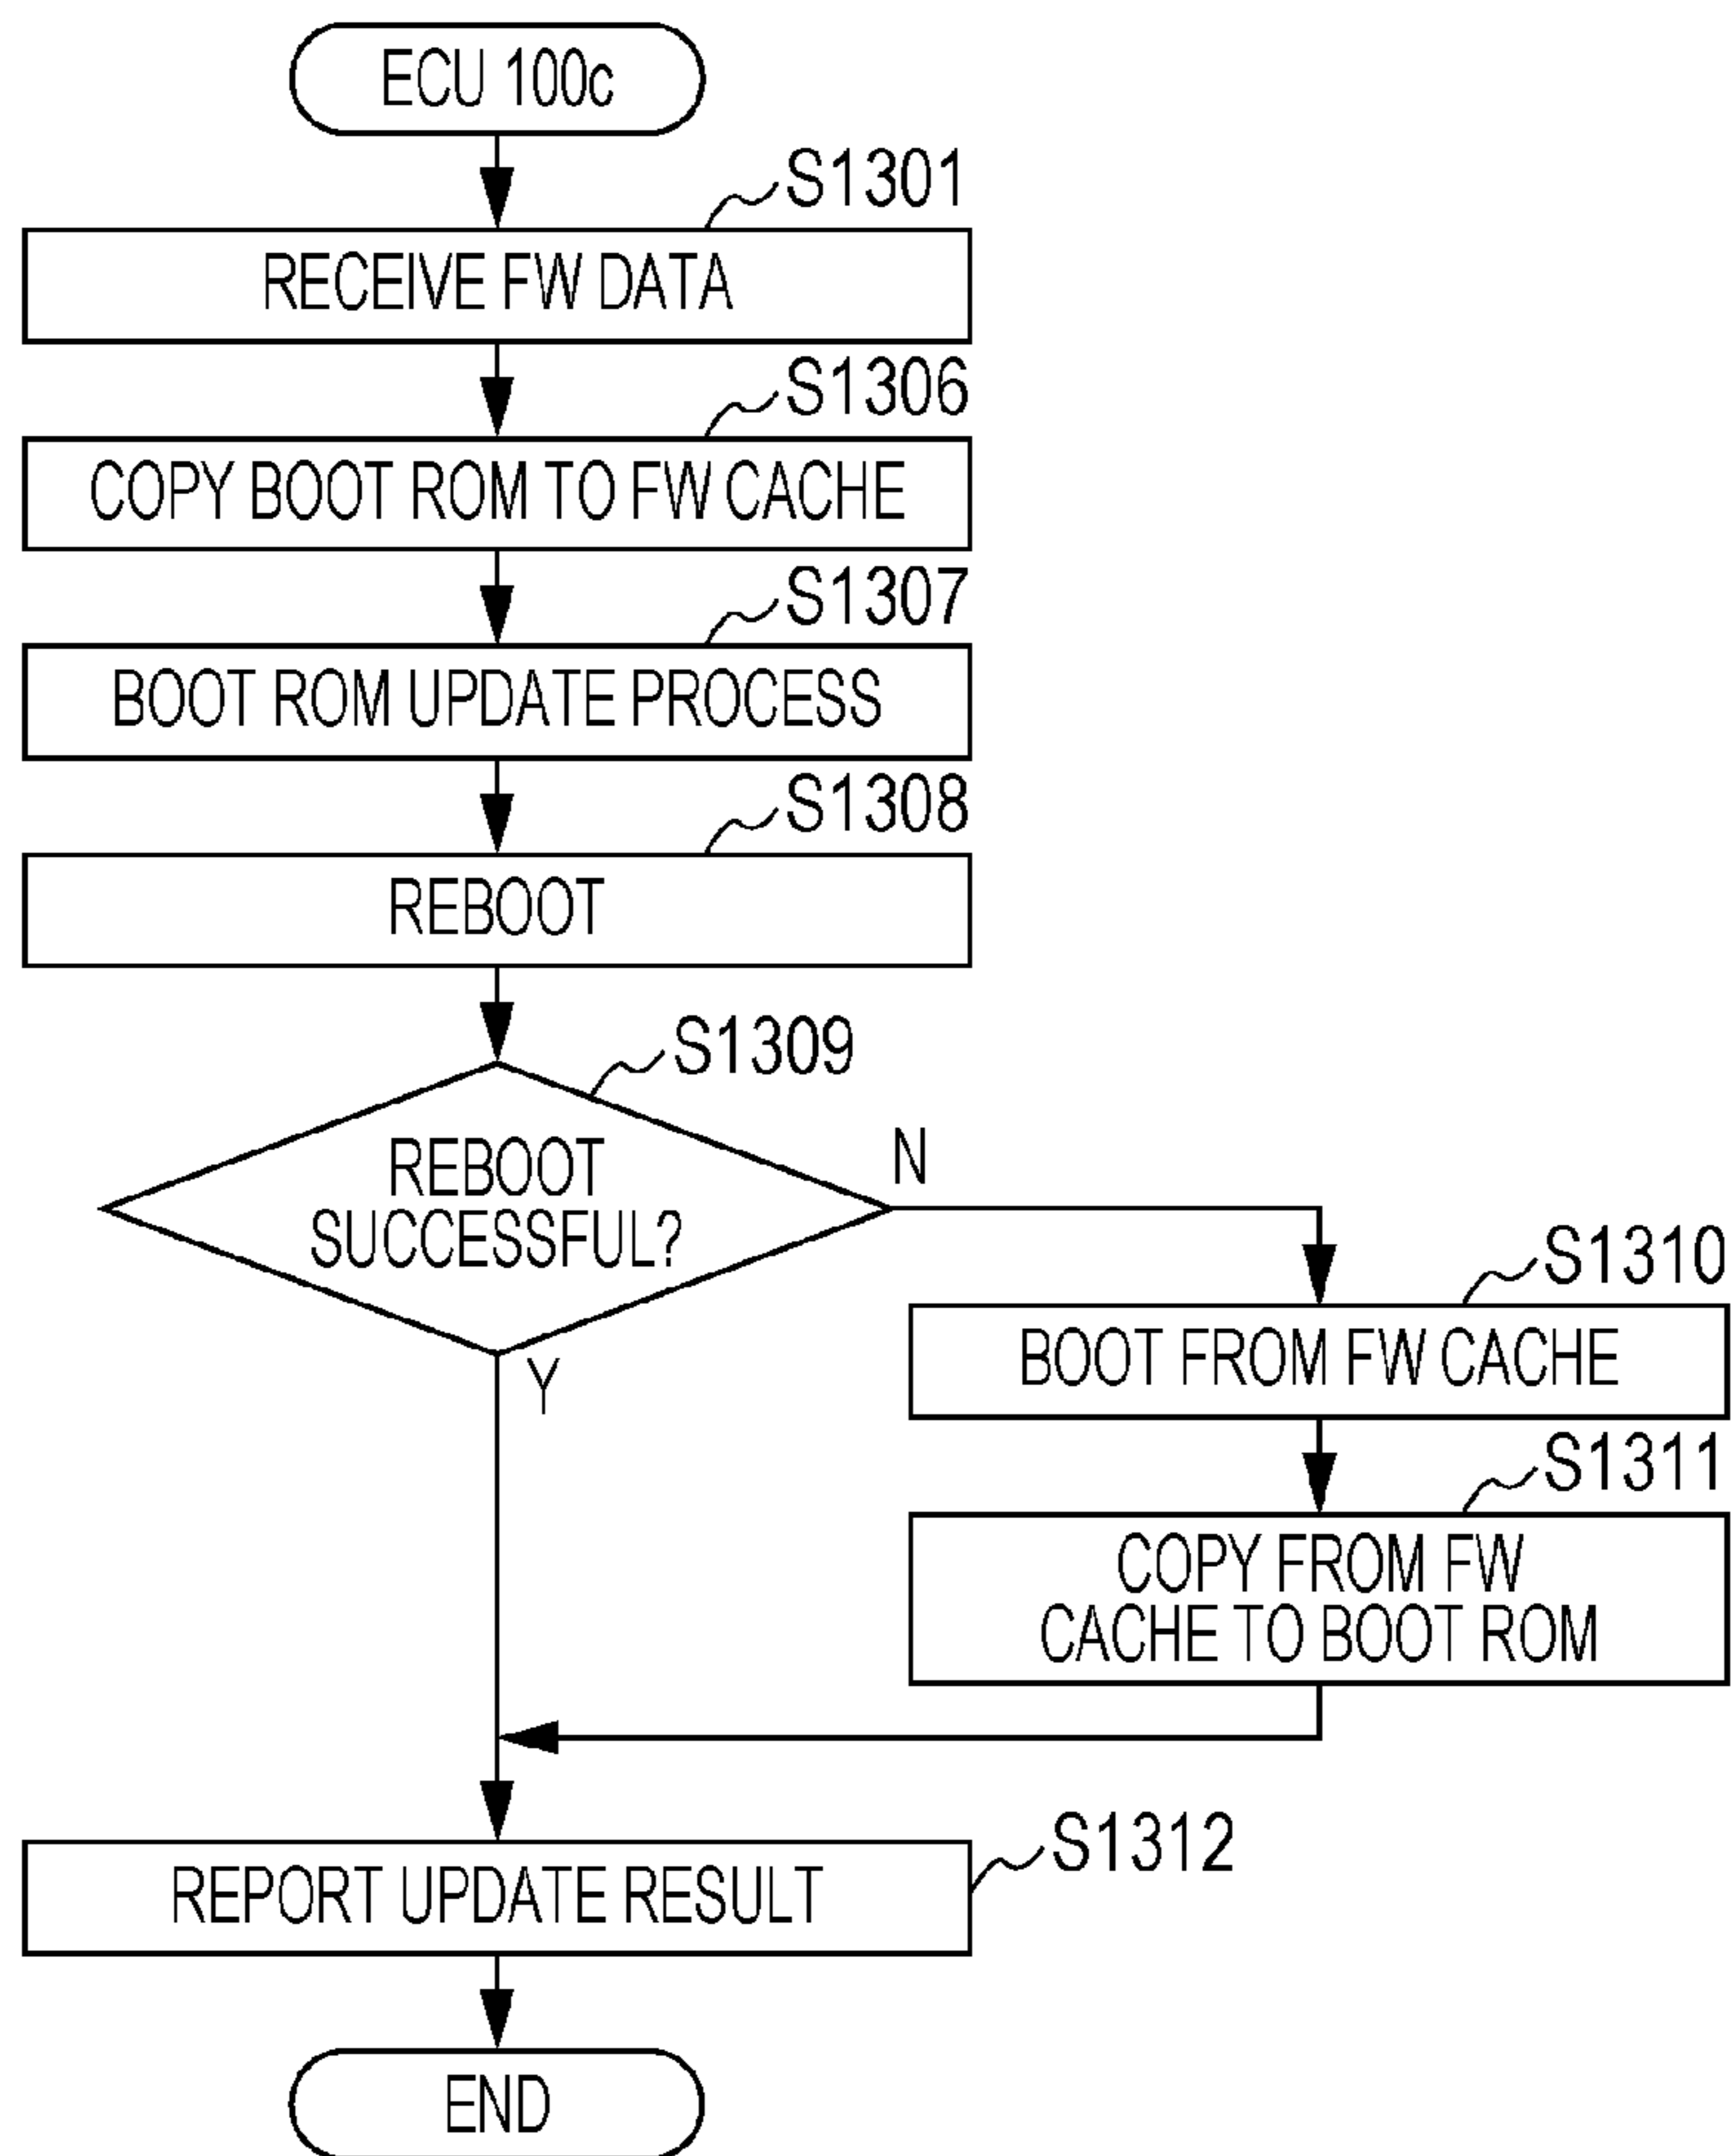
ECU 100c

S1301

RECEIVE FW DATA

S1306

COPY BOOT ROM TO FW CACHE

S1307

BOOT ROM UPDATE PROCESS

S1308

REBOOT

S1309

REBOOT SUCCESSFUL?

N

Y

S1310

BOOT FROM FW CACHE

S1311

COPY FROM FW CACHE TO BOOT ROM

S1312

REPORT UPDATE RESULT

END